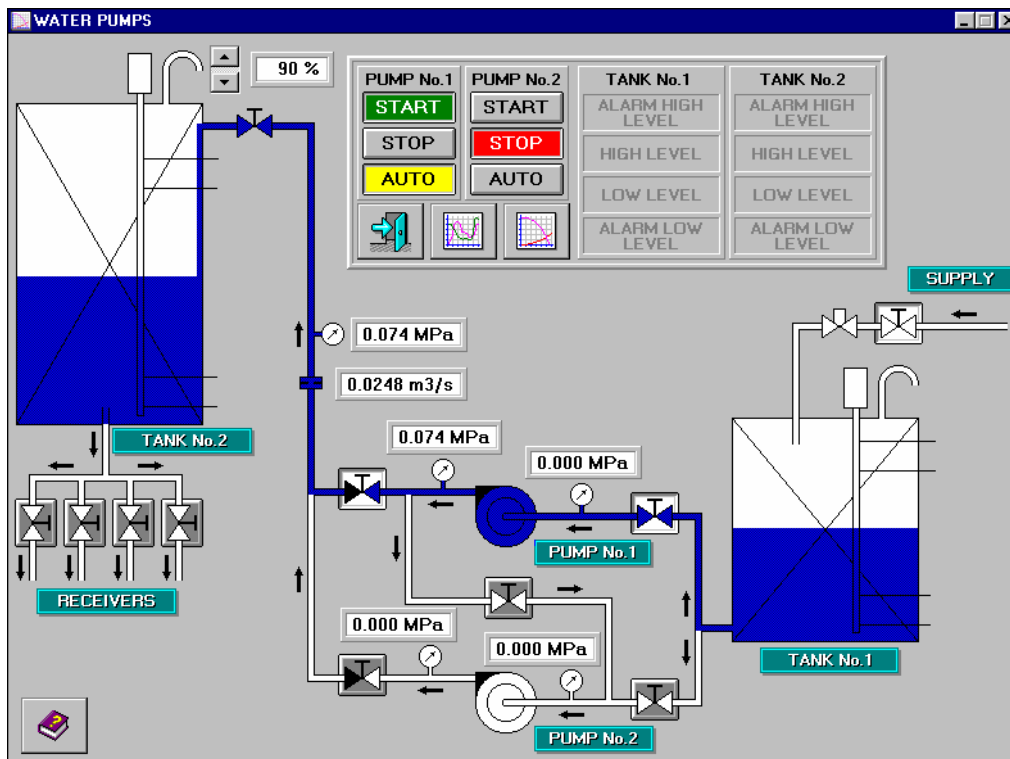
WATER PUMPS

90 %

| PUMP No.1 | PUMP No.2 | TANK No.1 | TANK No.2 |
|---|---|---|---|
| START | START | ALARM HIGH LEVEL | ALARM HIGH LEVEL |
| STOP | STOP | HIGH LEVEL | HIGH LEVEL |
| AUTO | AUTO | LOW LEVEL | LOW LEVEL |
| | | ALARM LOW LEVEL | ALARM LOW LEVEL |

SUPPLY

0.074 MPa

0.0248 m3/s

TANK No.2

0.074 MPa

0.000 MPa

PUMP No.1

RECEIVERS

0.000 MPa

0.000 MPa

TANK No.1

PUMP No.2